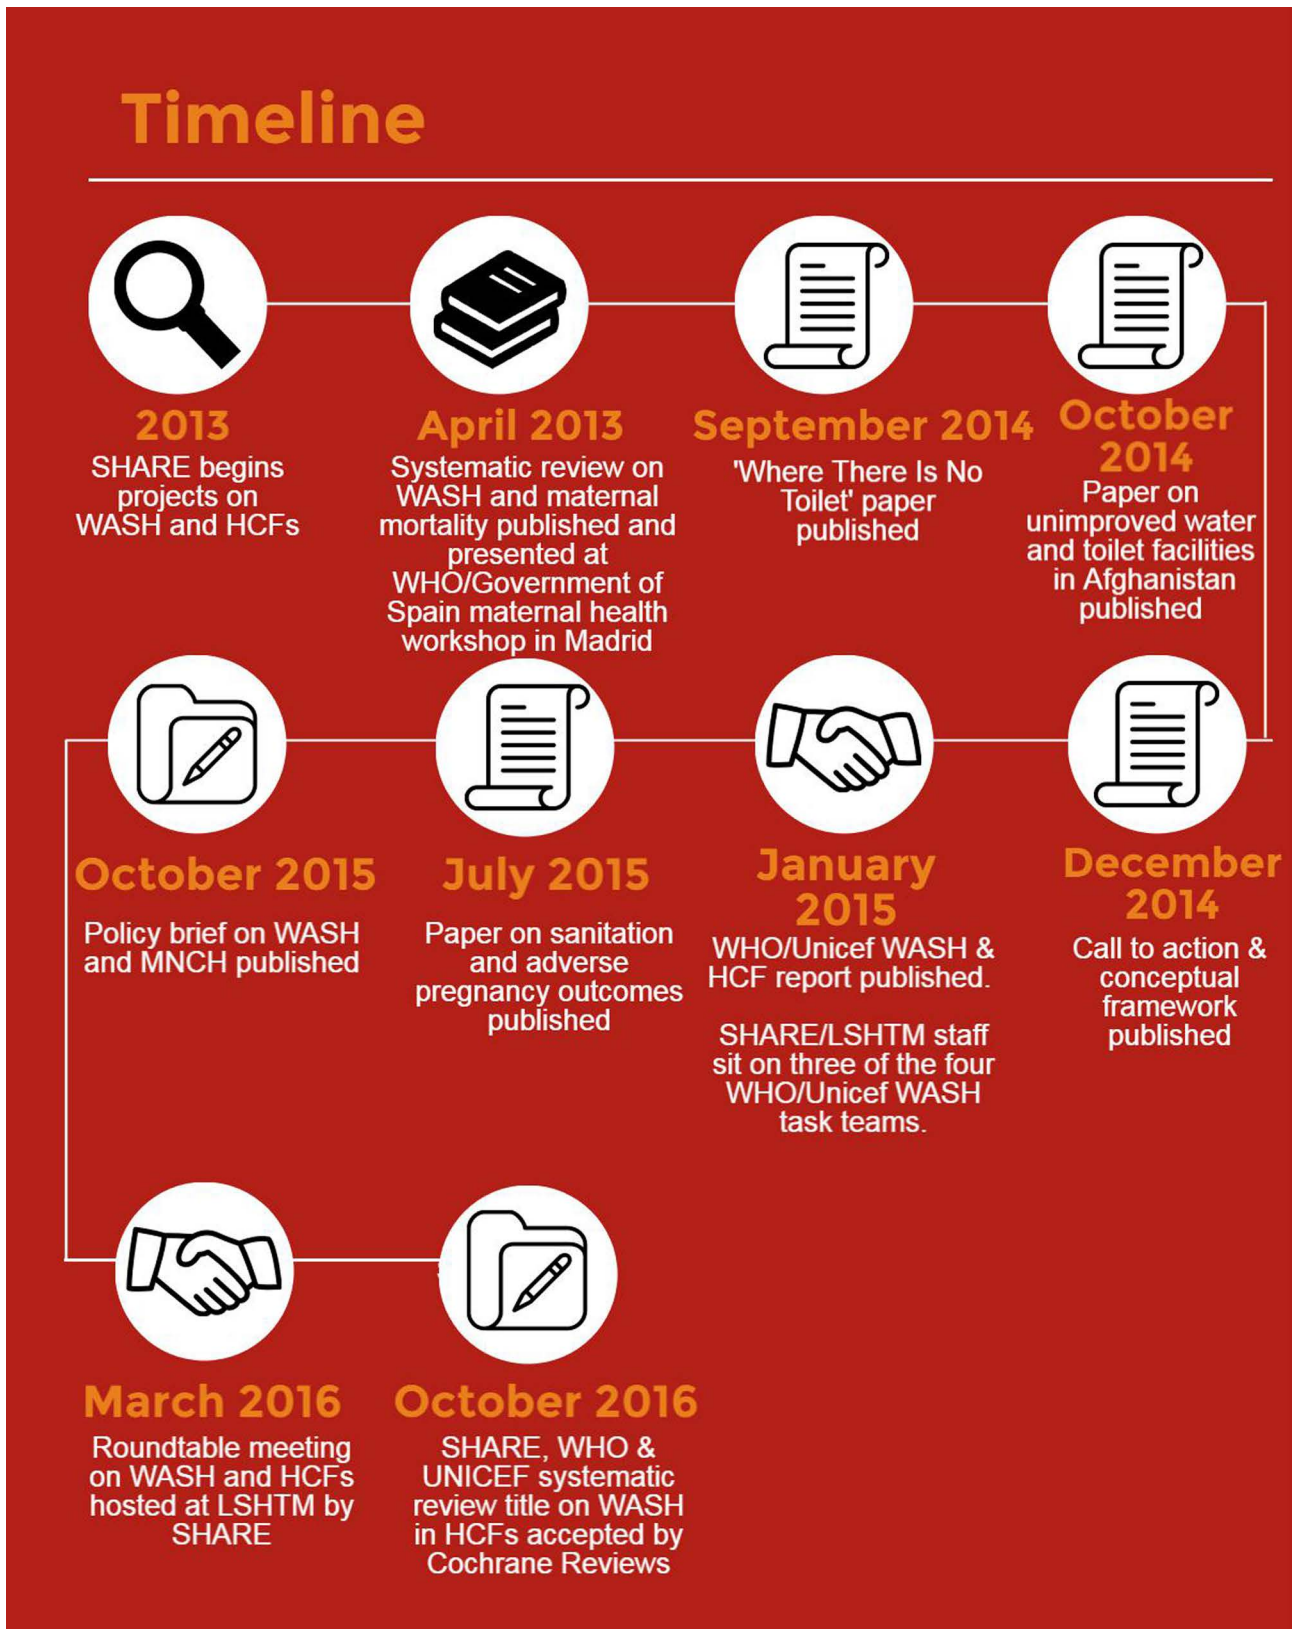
Timeline

2013
SHARE begins projects on WASH and HCFs

April 2013
Systematic review on WASH and maternal mortality published and presented at WHO/Government of Spain maternal health workshop in Madrid

September 2014
'Where There Is No Toilet' paper published

October 2014
Paper on unimproved water and toilet facilities in Afghanistan published

December 2014
Call to action & conceptual framework published

January 2015
WHO/Unicef WASH & HCF report published.

SHARE/LSHTM staff sit on three of the four WHO/Unicef WASH task teams.

July 2015
Paper on sanitation and adverse pregnancy outcomes published

October 2015
Policy brief on WASH and MNCH published

March 2016
Roundtable meeting on WASH and HCFs hosted at LSHTM by SHARE

October 2016
SHARE, WHO & UNICEF systematic review title on WASH in HCFs accepted by Cochrane Reviews